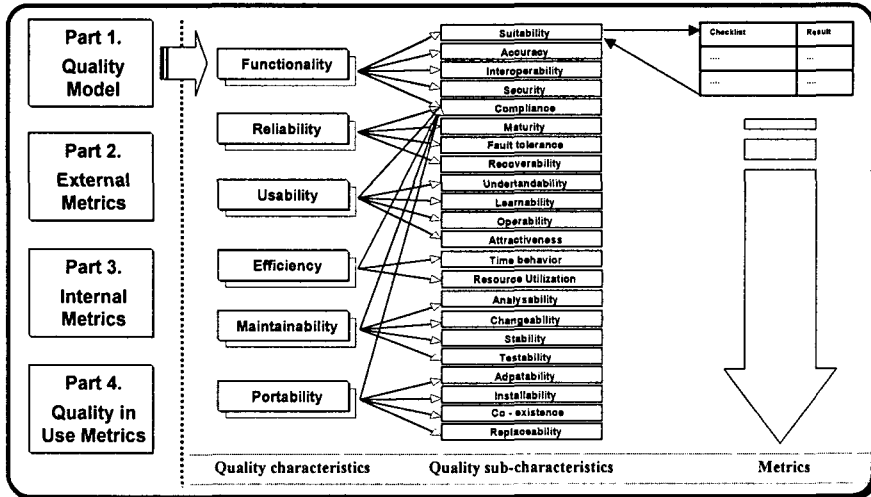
Part 1. Quality Model

Part 2. External Metrics

Part 3. Internal Metrics

Part 4. Quality in Use Metrics

Functionality

Reliability

Usability

Efficiency

Maintainability

Portability

Suitability
Accuracy
Interoperability
Security
Compliance
Maturity
Fault tolerance
Recoverability
Undertandability
Learnability
Operability
Attractiveness
Time behavior
Resource Utilization
Analysability
Changeability
Stability
Testability
Adpatability
Installability
Co - existence
Replaceability

| Checklist | Result |
|---|---|
| .... | ... |
| .... | ... |

Quality characteristics

Quality sub-characteristics

Metrics